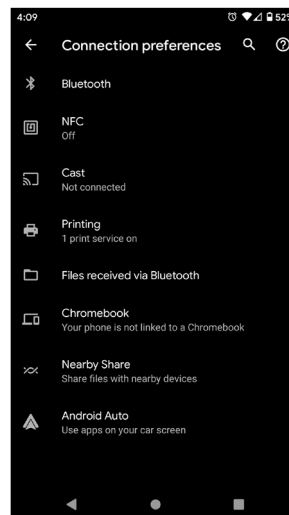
4:09 52%

Connection preferences

Bluetooth

NFC
Off

Cast
Not connected

Printing
1 print service on

Files received via Bluetooth

Chromebook
Your phone is not linked to a Chromebook

Nearby Share
Share files with nearby devices

Android Auto
Use apps on your car screen